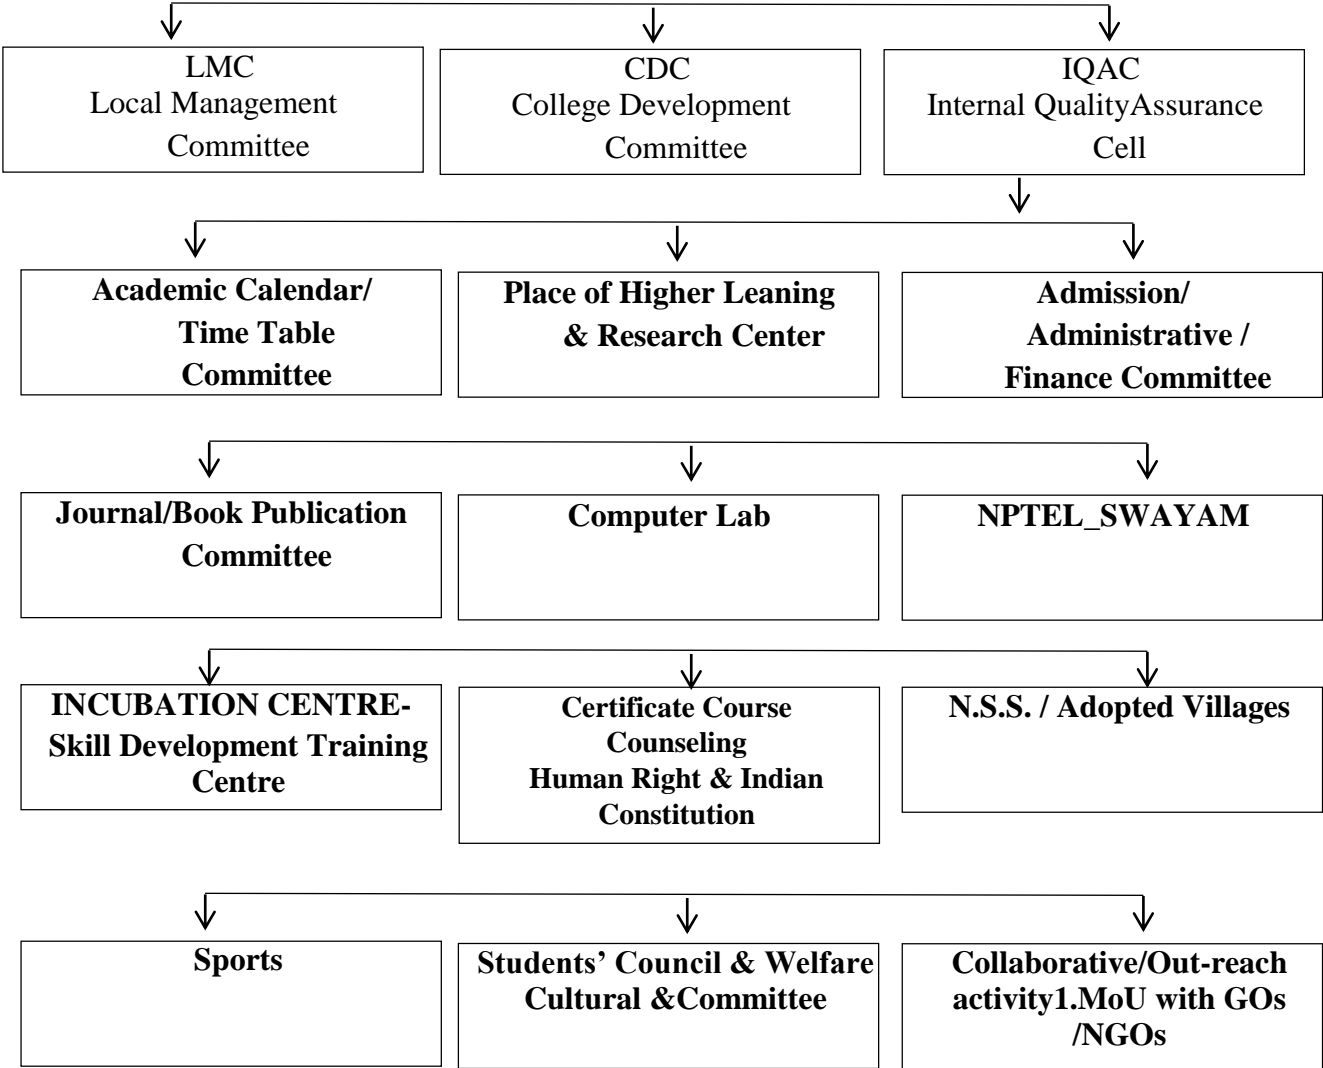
LMC
Local Management Committee

CDC
College Development Committee

IQAC
Internal QualityAssurance Cell

Academic Calendar/ Time Table Committee

Place of Higher Leaning & Research Center

Admission/ Administrative / Finance Committee

Journal/Book Publication Committee

Computer Lab

NPTEL_SWAYAM

INCUBATION CENTRE- Skill Development Training Centre

Certificate Course
Counseling
Human Right & Indian Constitution

N.S.S. / Adopted Villages

Sports

Students' Council & Welfare Cultural &Committee

Collaborative/Out-reach activity1.MoU with GOs /NGOs